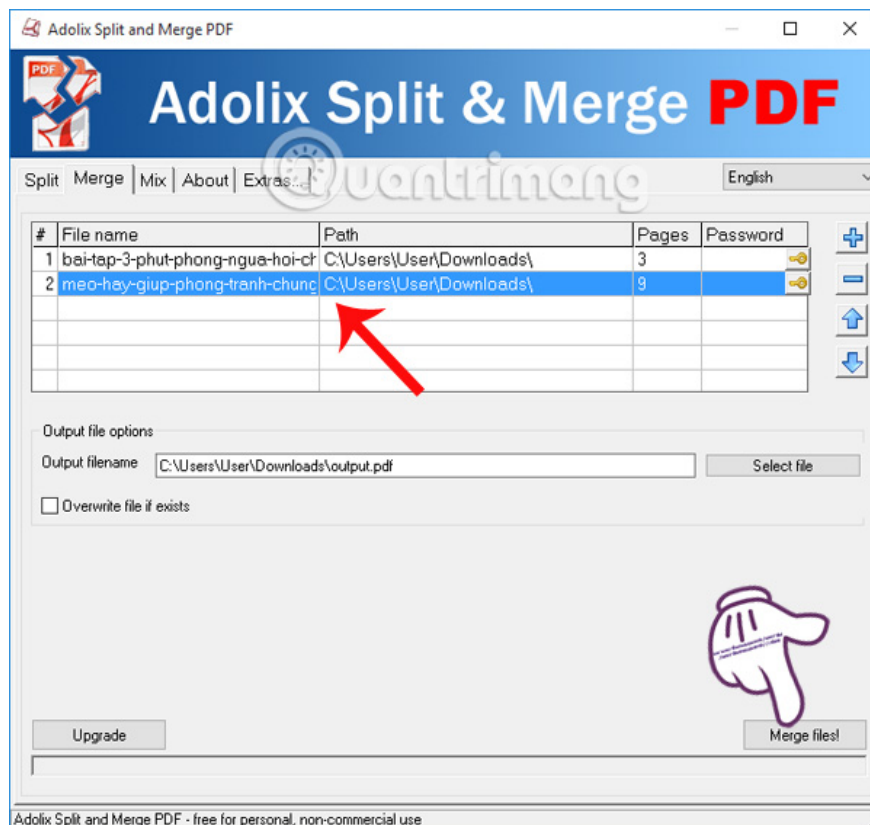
Adolix Split and Merge PDF

PDF

Adolix Split & Merge PDF

Split Merge Mix About Extras...

English

| # | File name | Path | Pages | Password |
|---|---|---|---|---|
| 1 | bai-tap-3-phut-phong-ngua-hoi-ch | C:\Users\User\Downloads\ | 3 | |
| 2 | meo-hay-giup-phong-tranh-chung | C:\Users\User\Downloads\ | 9 | |
| | | | | |
| | | | | |
| | | | | |

Output file options

Output filename C:\Users\User\Downloads\output.pdf Select file

Overwrite file if exists

Upgrade

Merge files!

Adolix Split and Merge PDF - free for personal, non-commercial use